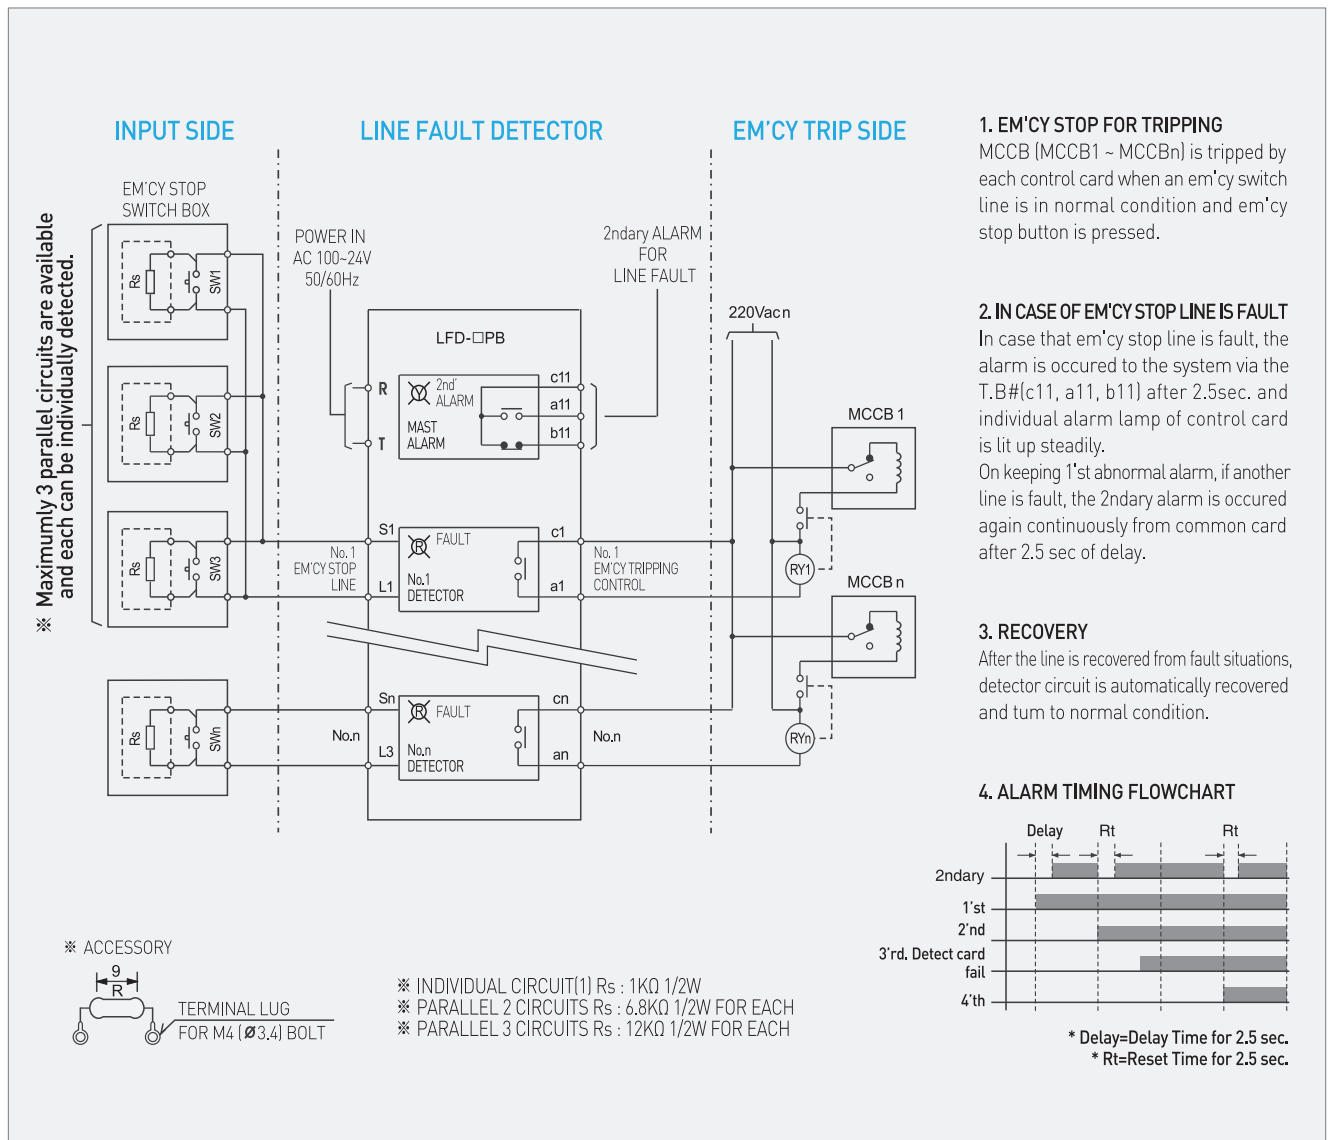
INPUT SIDE

LINE FAULT DETECTOR

EM'CY TRIP SIDE

※ Maximumly 3 parallel circuits are available and each can be individually detected.

EM'CY STOP SWITCH BOX

Rs SW1

Rs SW2

Rs SW3

Rs SWn

POWER IN AC 100~24V 50/60Hz

2ndary ALARM FOR LINE FAULT

LFD-□PB

R

T

2nd' ALARM

MAST ALARM

c11

a11

b11

S1

L1

No. 1 EM'CY STOP LINE

FAULT

No.1 DETECTOR

c1

a1

No. 1 EM'CY TRIPPING CONTROL

Sn

L3

No.n

FAULT

No.n DETECTOR

cn

an

No.n

220Vacn

MCCB 1

RY1

MCCB n

RYn

1. EM'CY STOP FOR TRIPPING
MCCB (MCCB1 ~ MCCBn) is tripped by each control card when an em'cy switch line is in normal condition and em'cy stop button is pressed.

2. IN CASE OF EM'CY STOP LINE IS FAULT
In case that em'cy stop line is fault, the alarm is occured to the system via the T.B#(c11, a11, b11) after 2.5sec. and individual alarm lamp of control card is lit up steadily.
On keeping 1'st abnormal alarm, if another line is fault, the 2ndary alarm is occured again continuously from common card after 2.5 sec of delay.

3. RECOVERY
After the line is recovered from fault situations, detector circuit is automatically recovered and tum to normal condition.

4. ALARM TIMING FLOWCHART

Delay Rt Rt

2ndary

1'st

2'nd

3'rd. Detect card fail

4'th

* Delay=Delay Time for 2.5 sec.
* Rt=Reset Time for 2.5 sec.

※ ACCESSORY

9

R

TERMINAL LUG FOR M4 (Ø3.4) BOLT

※ INDIVIDUAL CIRCUIT(1) Rs : 1KΩ 1/2W
※ PARALLEL 2 CIRCUITS Rs : 6.8KΩ 1/2W FOR EACH
※ PARALLEL 3 CIRCUITS Rs : 12KΩ 1/2W FOR EACH